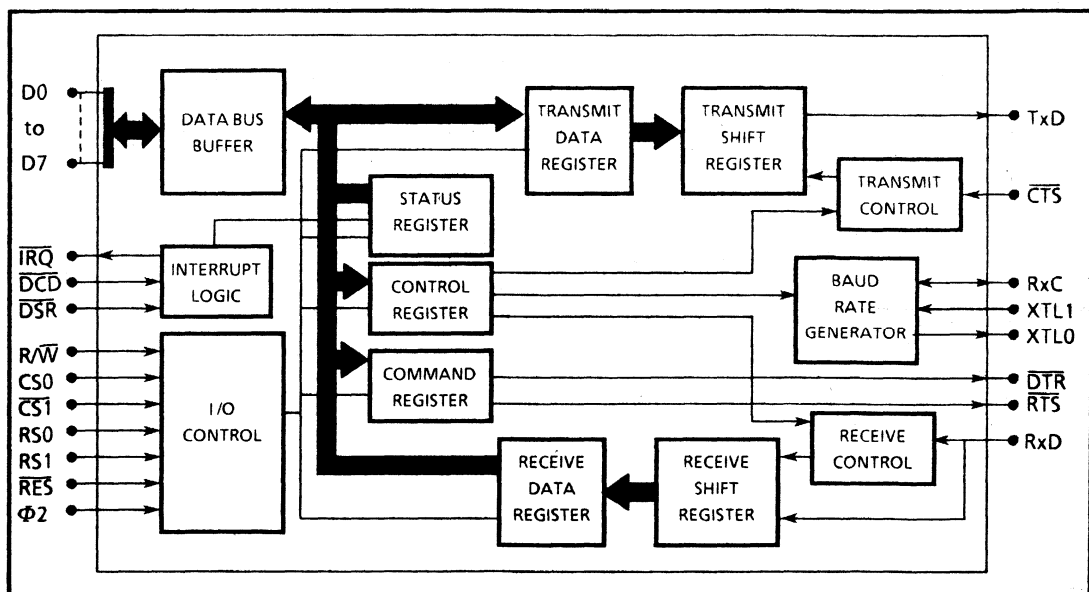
D0
to
D7

DATA BUS BUFFER

TRANSMIT DATA REGISTER

TRANSMIT SHIFT REGISTER

TxD

STATUS REGISTER

TRANSMIT CONTROL

$\overline{CTS}$

$\overline{IRQ}$
$\overline{DCD}$
$\overline{DSR}$

INTERRUPT LOGIC

CONTROL REGISTER

BAUD RATE GENERATOR

RxC
XTL1
XTL0

R/$\overline{W}$
CS0
$\overline{CS1}$
RS0
RS1
$\overline{RES}$
$\Phi 2$

I/O CONTROL

COMMAND REGISTER

$\overline{DTR}$
$\overline{RTS}$

RECEIVE CONTROL

RxD

RECEIVE DATA REGISTER

RECEIVE SHIFT REGISTER